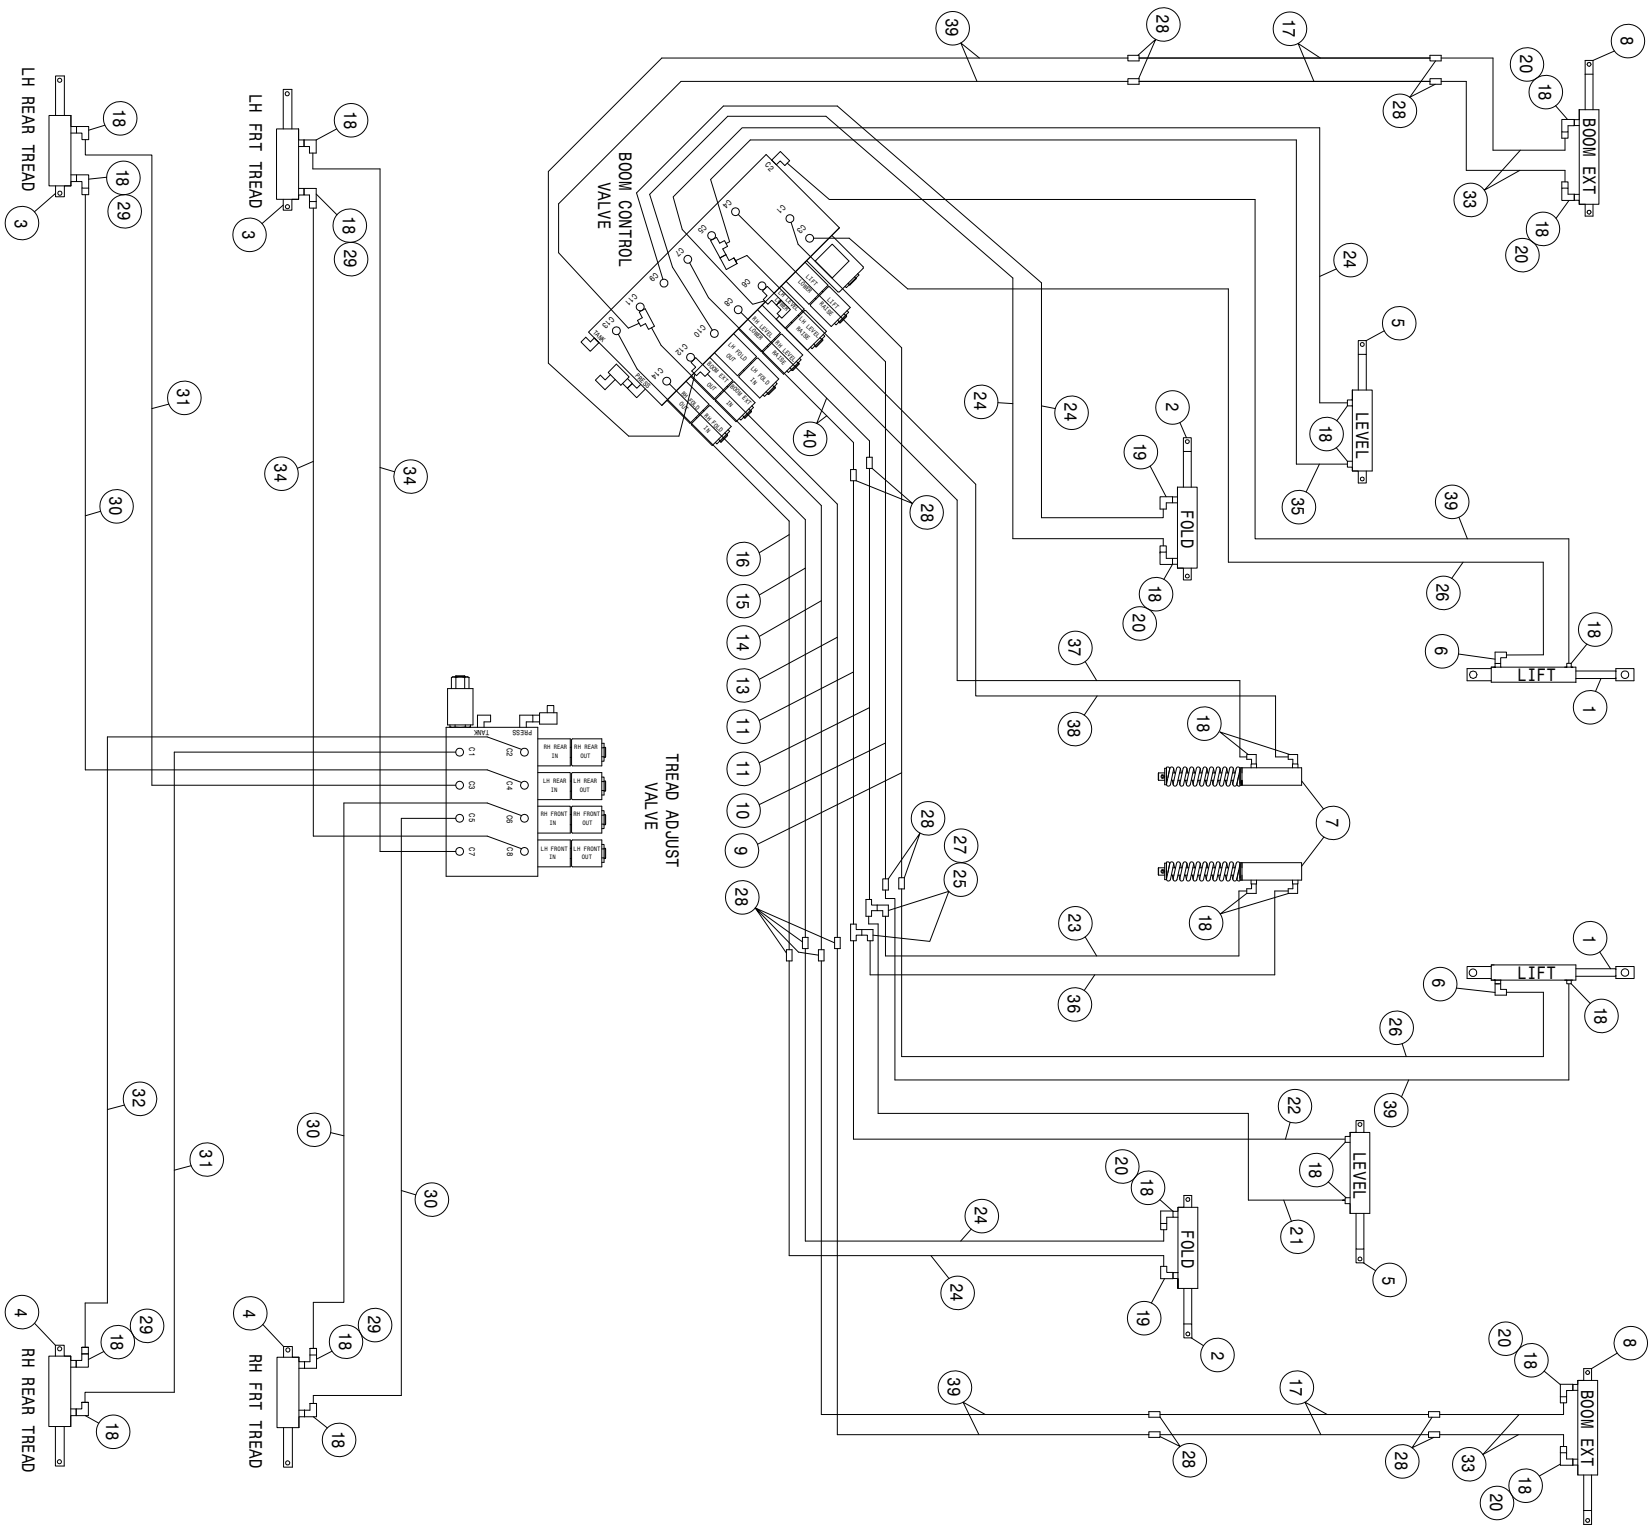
LH REAR TREAD
18
18
29
3

LH FRT TREAD
18
18
29
3

BOOM CONTROL VALVE
C1
C2
C3
C4
C5
C6
C7
C8
C9
C10
C11
C12
C13
C14
TANK
PRESS
LIFT LOWER
LIFT RAISE
RH LEVEL LOWER
LH LEVEL RAISE
LH LEVEL LOWER
RH LEVEL RAISE
LH FOLD OUT
LH FOLD IN
BOOM EXT OUT
BOOM EXT IN
RH FOLD OUT
RH FOLD IN

39
28
17
8
20
18
28
BOOM EXT
33
18
20
24
5
LEVEL
18
35
24
24
2
19
FOLD
18
20
40
28
39
26
18
6
LIFT
1
16
15
14
13
11
11
10
9
37
38
18
7
18
28
27
25
28
23
36
1
LIFT
6
18
26
39
22
LEVEL
18
21
5
20
18
FOLD
24
24
19
2
8
20
18
BOOM EXT
39
17
28
28
33
18
20

TREAD ADJUST VALVE
PRESS
TANK
C1
C2
C3
C4
C5
C6
C7
C8
RH REAR IN
RH REAR OUT
LH REAR IN
LH REAR OUT
RH FRONT IN
RH FRONT OUT
LH FRONT IN
LH FRONT OUT

31
30
34
34
32
31
30
30

4
29
18
18
RH REAR TREAD

4
29
18
18
RH FRT TREAD